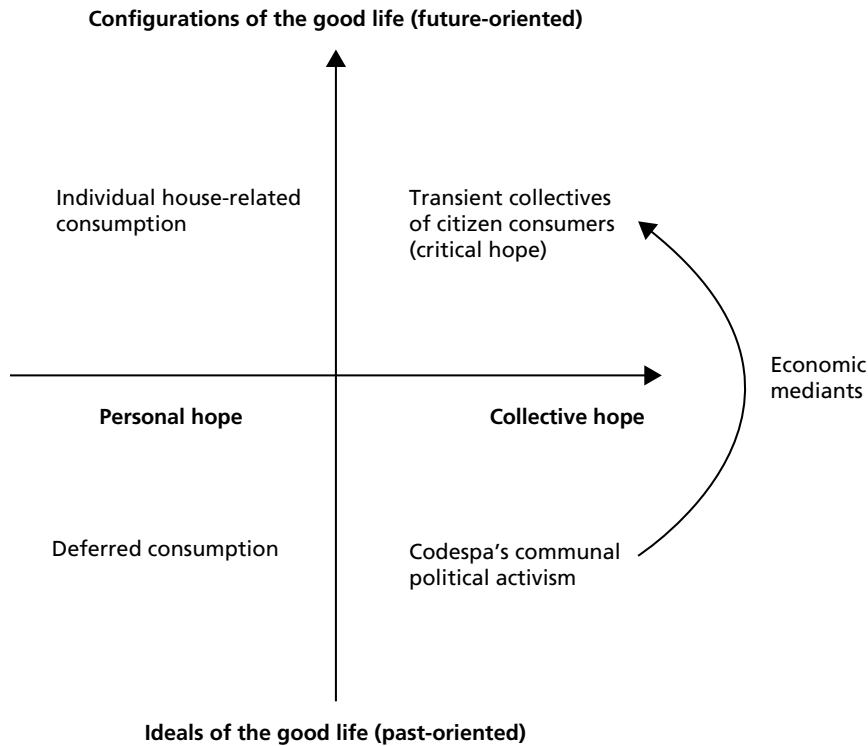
**Configurations of the good life (future-oriented)**

Individual house-related consumption

Transient collectives of citizen consumers (critical hope)

Economic mediants

**Personal hope**

**Collective hope**

Deferred consumption

Codespa's communal political activism

**Ideals of the good life (past-oriented)**